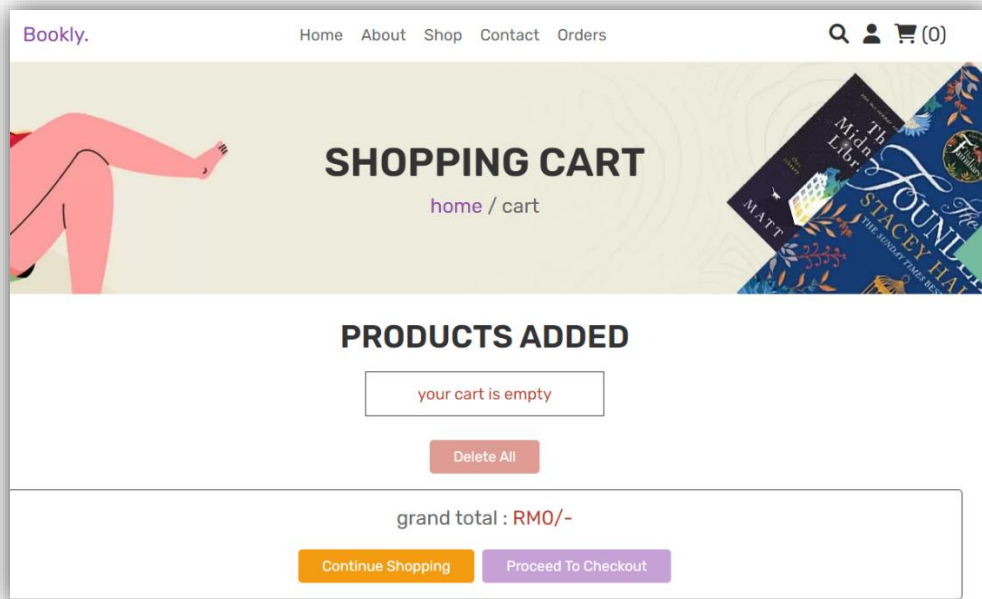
Bookly.

Home About Shop Contact Orders

(0)

SHOPPING CART

home / cart

The Midn Libr

MATT

The Founding

STACEY HA

THE SUNDAY TIMES BES

PRODUCTS ADDED

your cart is empty

Delete All

grand total : RM0/-

Continue Shopping

Proceed To Checkout